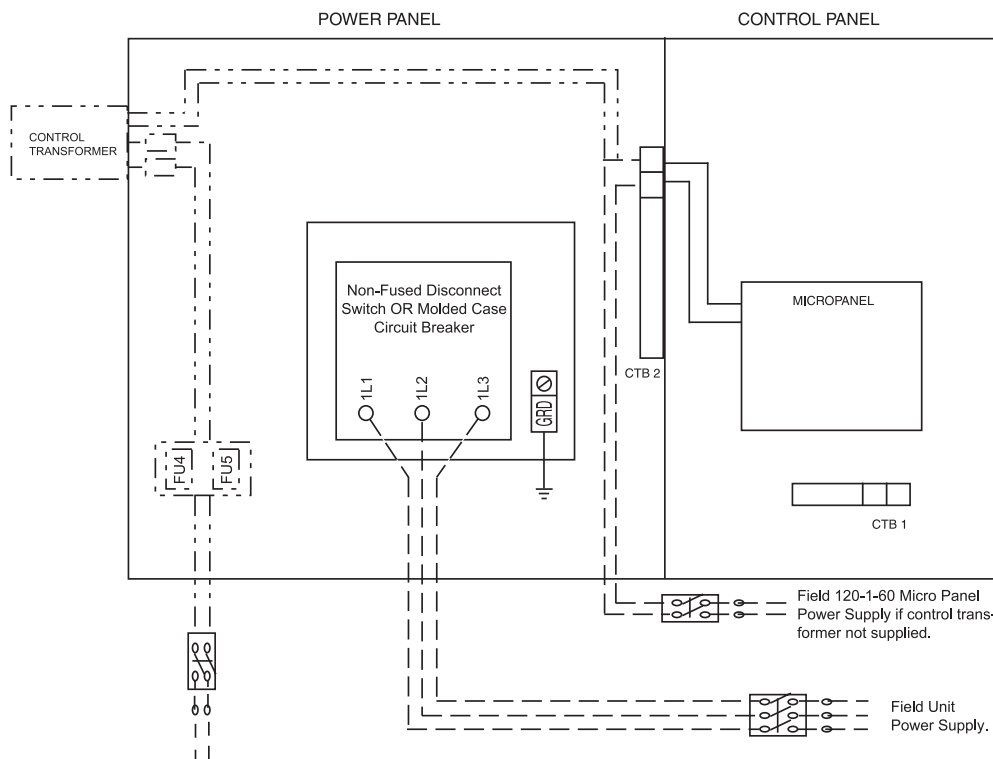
POWER PANEL

CONTROL PANEL

CONTROL TRANSFORMER

Non-Fused Disconnect Switch OR Molded Case Circuit Breaker

1L1

1L2

1L3

GRD

FU4

FU5

MICROPANEL

CTB 2

CTB 1

Field 120-1-60 Micro Panel Power Supply if control transformer not supplied.

Field Unit Power Supply.